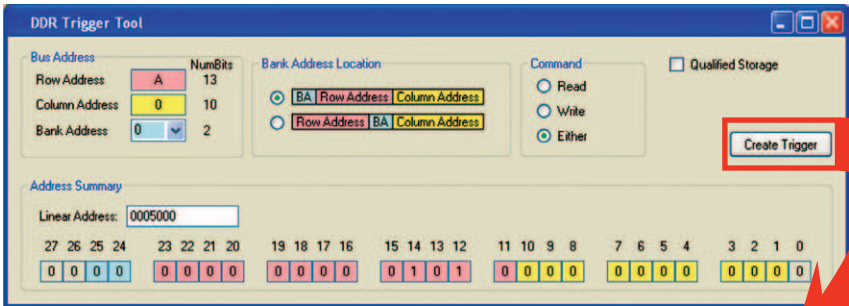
DDR Trigger Tool

Bus Address
NumBits
Row Address A 13
Column Address 0 10
Bank Address 0 2

Bank Address Location
BA Row Address Column Address
Row Address BA Column Address

Command
Read
Write
Either

Qualified Storage

Create Trigger

Address Summary
Linear Address: 0005000

| 27 | 26 | 25 | 24 | 23 | 22 | 21 | 20 | 19 | 18 | 17 | 16 | 15 | 14 | 13 | 12 | 11 | 10 | 9 | 8 | 7 | 6 | 5 | 4 | 3 | 2 | 1 | 0 |
|---|---|---|---|---|---|---|---|---|---|---|---|---|---|---|---|---|---|---|---|---|---|---|---|---|---|---|---|
| 0 | 0 | 0 | 0 | 0 | 0 | 0 | 0 | 0 | 0 | 0 | 0 | 0 | 1 | 0 | 1 | 0 | 0 | 0 | 0 | 0 | 0 | 0 | 0 | 0 | 0 | 0 | 0 |